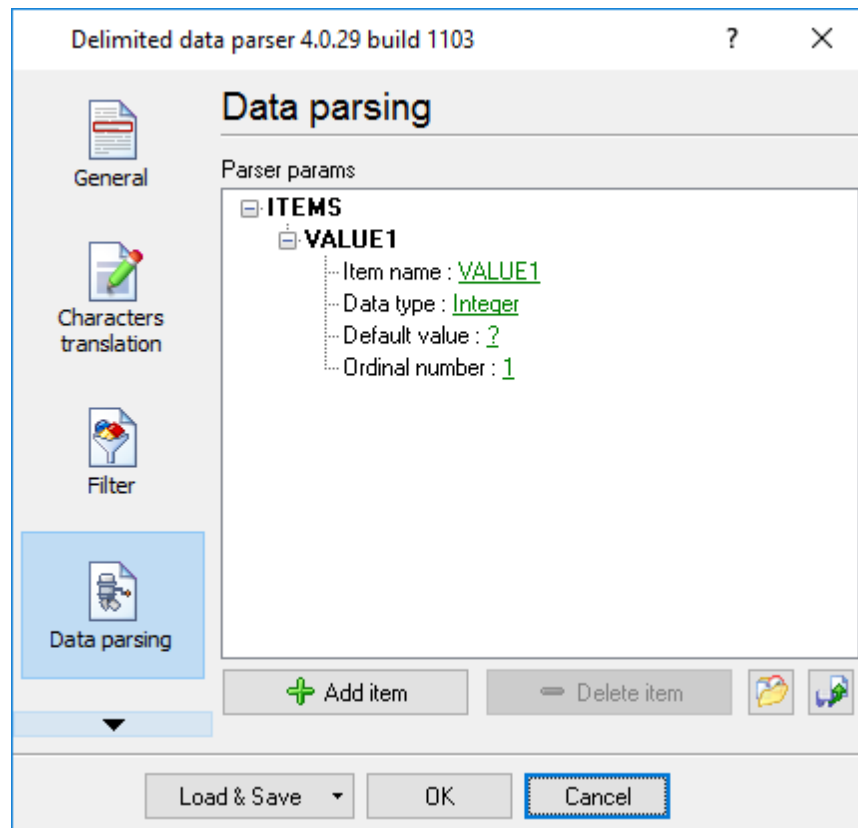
Delimited data parser 4.0.29 build 1103

?

General

Characters translation

Filter

Data parsing

Data parsing

Parser params

ITEMS

VALUE1

Item name : VALUE1

Data type : Integer

Default value : ?

Ordinal number : 1

Add item

Delete item

Load & Save

OK

Cancel